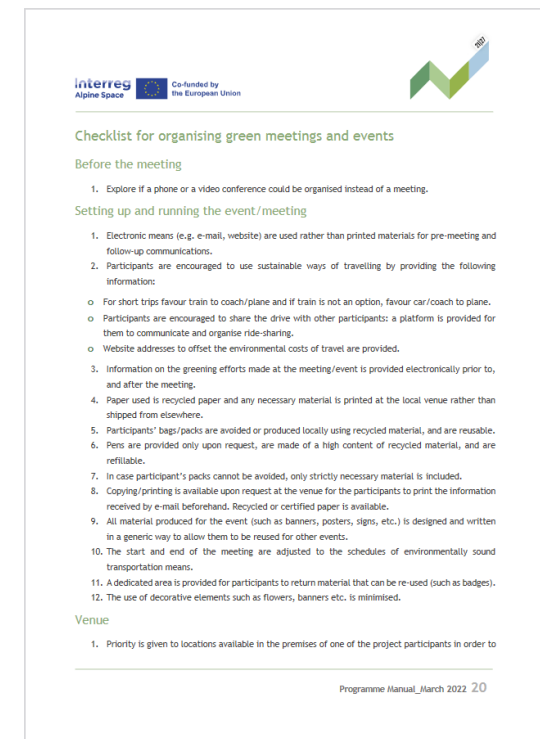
Interreg
Alpine Space

Co-funded by
the European Union

2021

Checklist for organising green meetings and events

Before the meeting

1. Explore if a phone or a video conference could be organised instead of a meeting.

Setting up and running the event/meeting

1. Electronic means (e.g. e-mail, website) are used rather than printed materials for pre-meeting and follow-up communications.
2. Participants are encouraged to use sustainable ways of travelling by providing the following information:

o For short trips favour train to coach/plane and if train is not an option, favour car/coach to plane.
o Participants are encouraged to share the drive with other participants: a platform is provided for them to communicate and organise ride-sharing.
o Website addresses to offset the environmental costs of travel are provided.

3. Information on the greening efforts made at the meeting/event is provided electronically prior to, and after the meeting.
4. Paper used is recycled paper and any necessary material is printed at the local venue rather than shipped from elsewhere.
5. Participants' bags/packs are avoided or produced locally using recycled material, and are reusable.
6. Pens are provided only upon request, are made of a high content of recycled material, and are refillable.
7. In case participant's packs cannot be avoided, only strictly necessary material is included.
8. Copying/printing is available upon request at the venue for the participants to print the information received by e-mail beforehand. Recycled or certified paper is available.
9. All material produced for the event (such as banners, posters, signs, etc.) is designed and written in a generic way to allow them to be reused for other events.
10. The start and end of the meeting are adjusted to the schedules of environmentally sound transportation means.
11. A dedicated area is provided for participants to return material that can be re-used (such as badges).
12. The use of decorative elements such as flowers, banners etc. is minimised.

Venue

1. Priority is given to locations available in the premises of one of the project participants in order to

Programme Manual_March 2022 20